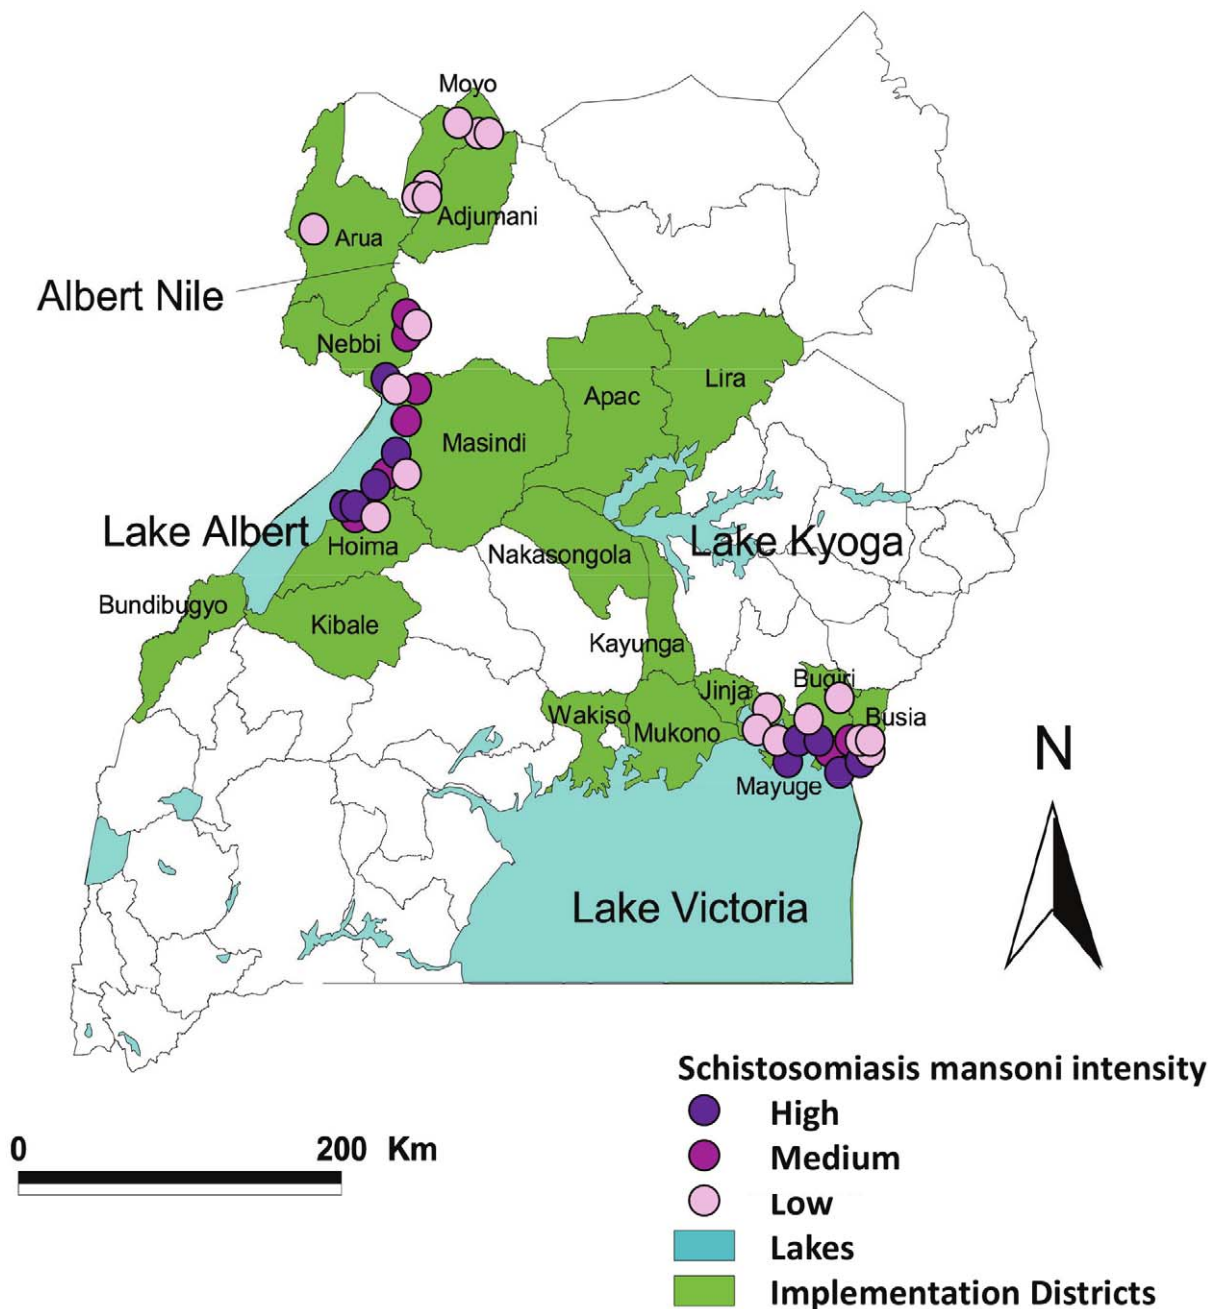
Moyo
Adjumani
Arua
Albert Nile
Nebbi
Apac
Lira
Masindi
Lake Albert
Hoima
Nakasongola
Lake Kyoga
Bundibugyo
Kibale
Kayunga
Bugiri
Jinja
Busia
Wakiso
Mukono
Mayuge
N
Lake Victoria
0
200 Km
Schistosomiasis mansoni intensity
High
Medium
Low
Lakes
Implementation Districts